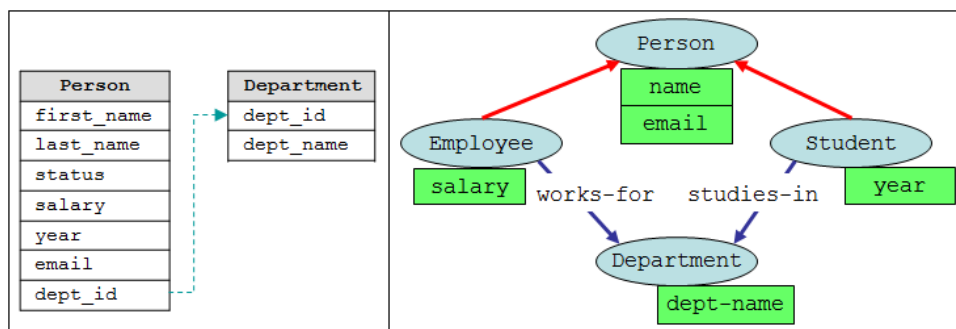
| Person |
|---|
| first_name |
| last_name |
| status |
| salary |
| year |
| email |
| dept_id |

| Department |
|---|
| dept_id |
| dept_name |

Person
name
email
Employee
salary
Student
year
works-for
studies-in
Department
dept-name